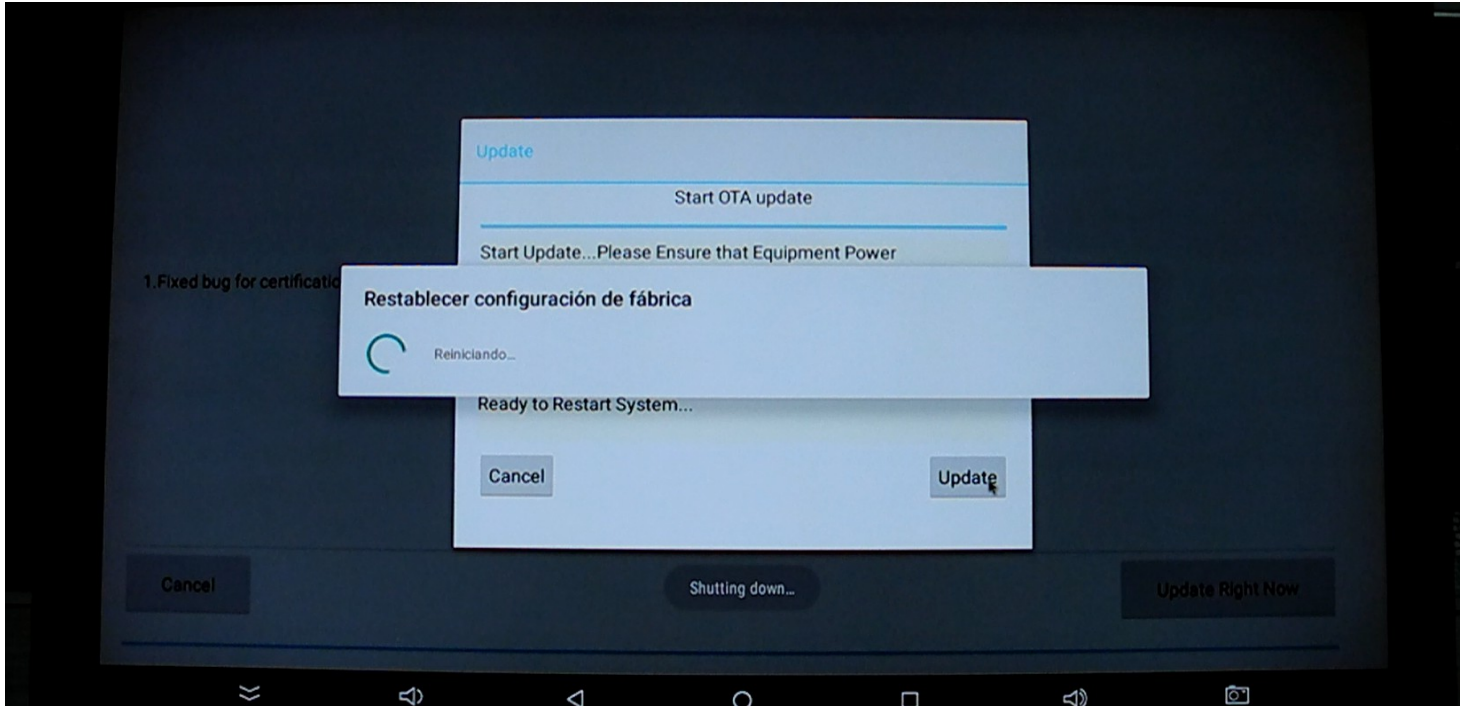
Update

Start OTA update

Start Update...Please Ensure that Equipment Power

1.Fixed bug for certificatio

Restablecer configuración de fábrica

Reiniciando...

Ready to Restart System...

Cancel

Update

Cancel

Shutting down...

Update Right Now